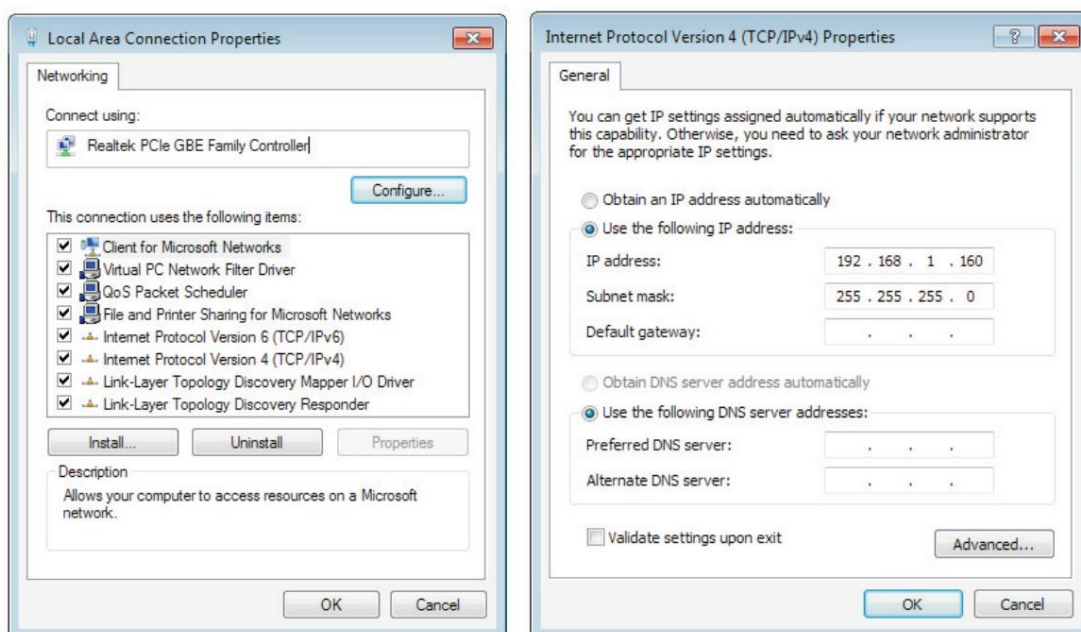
Local Area Connection Properties

Networking

Connect using:

Realtek PCIe GBE Family Controller

Configure...

This connection uses the following items:

Client for Microsoft Networks
Virtual PC Network Filter Driver
QoS Packet Scheduler
File and Printer Sharing for Microsoft Networks
Internet Protocol Version 6 (TCP/IPv6)
Internet Protocol Version 4 (TCP/IPv4)
Link-Layer Topology Discovery Mapper I/O Driver
Link-Layer Topology Discovery Responder

Install... Uninstall Properties

Description

Allows your computer to access resources on a Microsoft network.

OK Cancel

Internet Protocol Version 4 (TCP/IPv4) Properties

General

You can get IP settings assigned automatically if your network supports this capability. Otherwise, you need to ask your network administrator for the appropriate IP settings.

Obtain an IP address automatically

Use the following IP address:

IP address: 192 . 168 . 1 . 160

Subnet mask: 255 . 255 . 255 . 0

Default gateway: . . .

Obtain DNS server address automatically

Use the following DNS server addresses:

Preferred DNS server: . . .

Alternate DNS server: . . .

Validate settings upon exit

Advanced...

OK Cancel